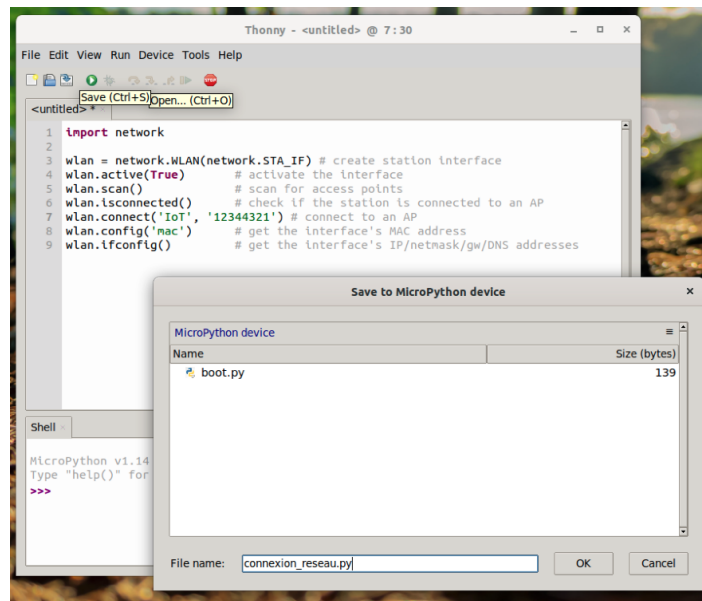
Thonny - <untitled> @ 7:30

File Edit View Run Device Tools Help

Save (Ctrl+S) Open... (Ctrl+O)

<untitled> *

1 import network
2
3 wlan = network.WLAN(network.STA_IF) # create station interface
4 wlan.active(True) # activate the interface
5 wlan.scan() # scan for access points
6 wlan.isconnected() # check if the station is connected to an AP
7 wlan.connect('IoT', '12344321') # connect to an AP
8 wlan.config('mac') # get the interface's MAC address
9 wlan.ifconfig() # get the interface's IP/netmask/gw/DNS addresses

Shell

MicroPython v1.14
Type "help()" for
>>>

Save to MicroPython device

MicroPython device

| Name | Size (bytes) |
|---|---|
| boot.py | 139 |

File name: connexion_reseau.py

OK

Cancel